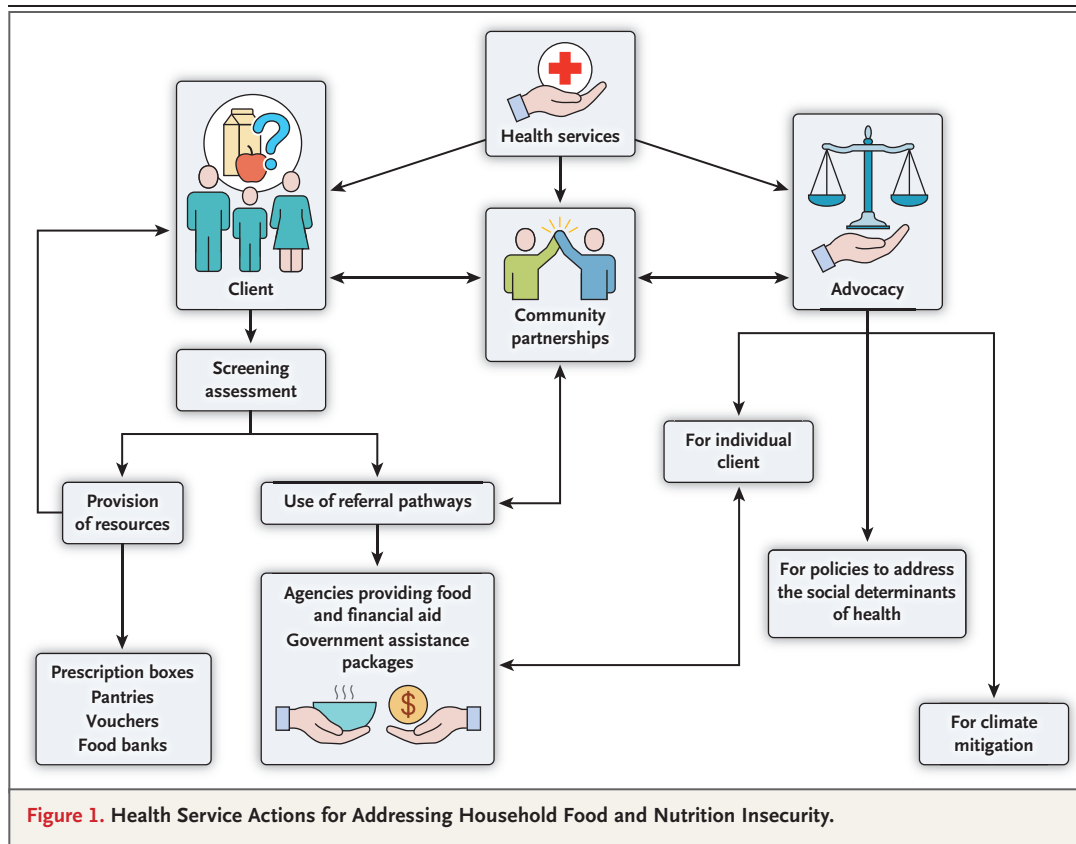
Health services

Client

Community partnerships

Advocacy

Screening assessment

Provision of resources

Use of referral pathways

For individual client

For policies to address the social determinants of health

For climate mitigation

Prescription boxes
Pantries
Vouchers
Food banks

Agencies providing food and financial aid
Government assistance packages

$

Figure 1. Health Service Actions for Addressing Household Food and Nutrition Insecurity.